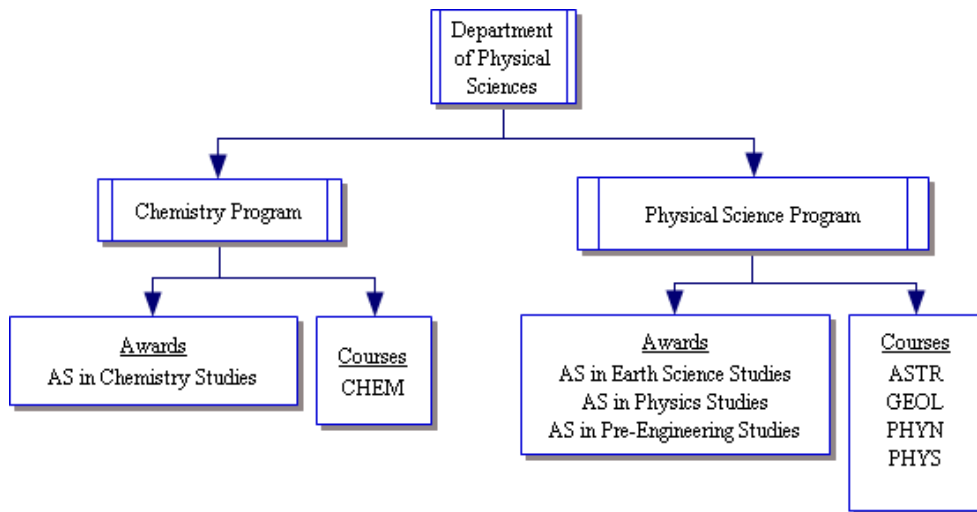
Department of Physical Sciences

Chemistry Program

Physical Science Program

Awards
AS in Chemistry Studies

Courses
CHEM

Awards
AS in Earth Science Studies
AS in Physics Studies
AS in Pre-Engineering Studies

Courses
ASTR
GEOL
PHYN
PHYS